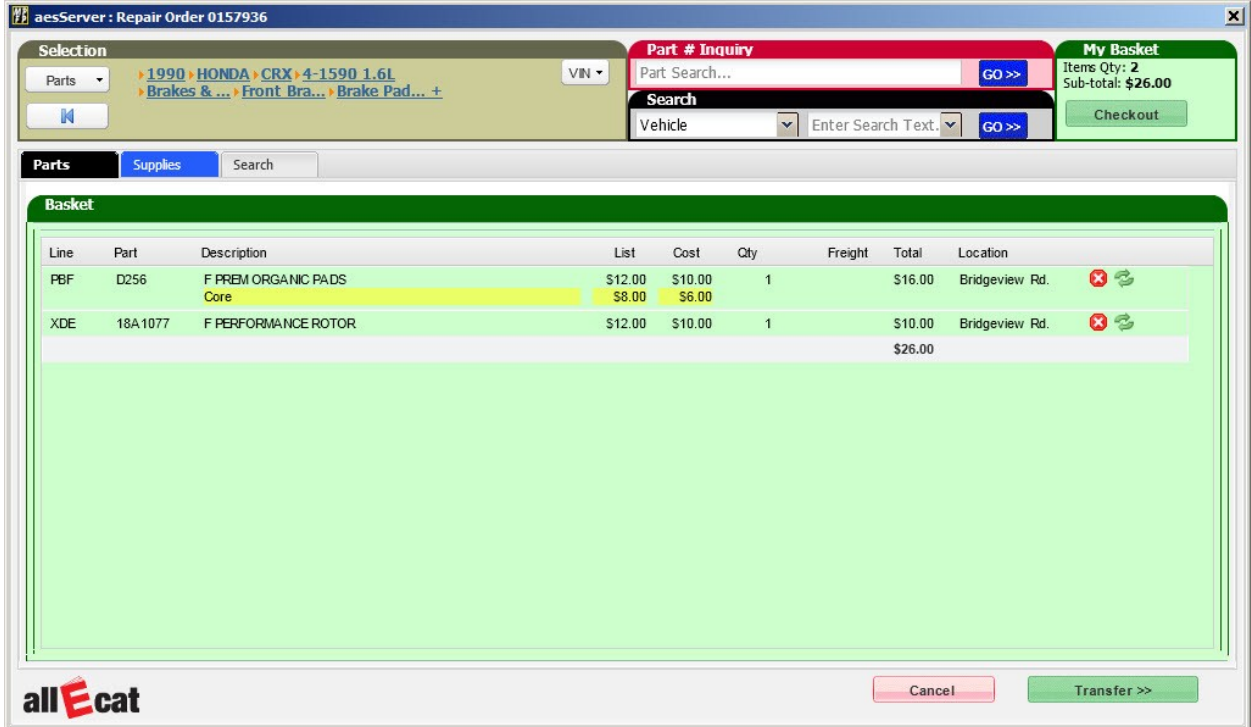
aesServer : Repair Order 0157936

Selection

Parts

1990 HONDA CRX 4-1590 1.6L
Brakes & ... Front Bra... Brake Pad... +

VIN

Part # Inquiry

Part Search...

GO >>

Search

Vehicle

Enter Search Text.

GO >>

My Basket

Items Qty: 2
Sub-total: $26.00

Checkout

Parts

Supplies

Search

Basket

| Line | Part | Description | List | Cost | Qty | Freight | Total | Location |
|---|---|---|---|---|---|---|---|---|
| PBF | D256 | F PREM ORGANIC PADS | \$12.00 | \$10.00 | 1 | | \$16.00 | Bridgeview Rd. |
| | | Core | \$8.00 | \$6.00 | | | | |
| XDE | 18A1077 | F PERFORMANCE ROTOR | \$12.00 | \$10.00 | 1 | | \$10.00 | Bridgeview Rd. |
| | | | | | | | \$26.00 | |

allEcat

Cancel

Transfer >>